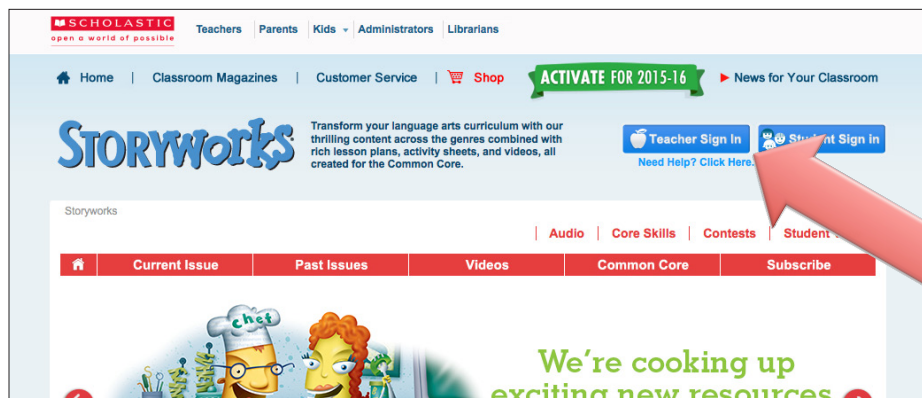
SCHOLASTIC
open a world of possible

Teachers | Parents | Kids | Administrators | Librarians

Home | Classroom Magazines | Customer Service | Shop

ACTIVATE FOR 2015-16

News for Your Classroom

STORYWORKS

Transform your language arts curriculum with our thrilling content across the genres combined with rich lesson plans, activity sheets, and videos, all created for the Common Core.

Teacher Sign In

Student Sign In

Need Help? Click Here.

Storyworks

Audio | Core Skills | Contests | Student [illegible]

Current Issue | Past Issues | Videos | Common Core | Subscribe

chef

We're cooking up exciting new resources